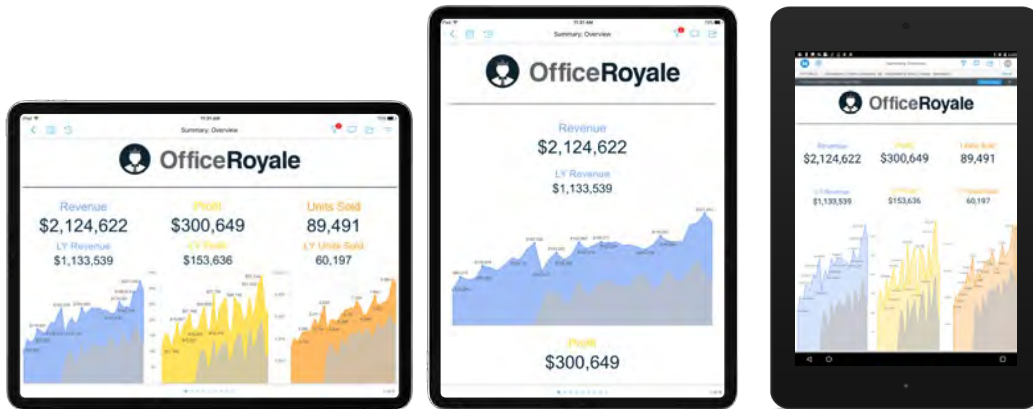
Summary: Overview

OfficeRoyale

Revenue
$2,124,622
LY Revenue
$1,133,539

Profit
$300,649
LY Profit
$153,636

Units Sold
89,491
LY Units Sold
60,197

Summary: Overview

OfficeRoyale

Revenue
$2,124,622
LY Revenue
$1,133,539

Profit
$300,649

OfficeRoyale

Revenue
$2,124,622
LY Revenue
$1,133,539

Profit
$300,649
LY Profit
$153,636

Units Sold
89,491
LY Units Sold
60,197